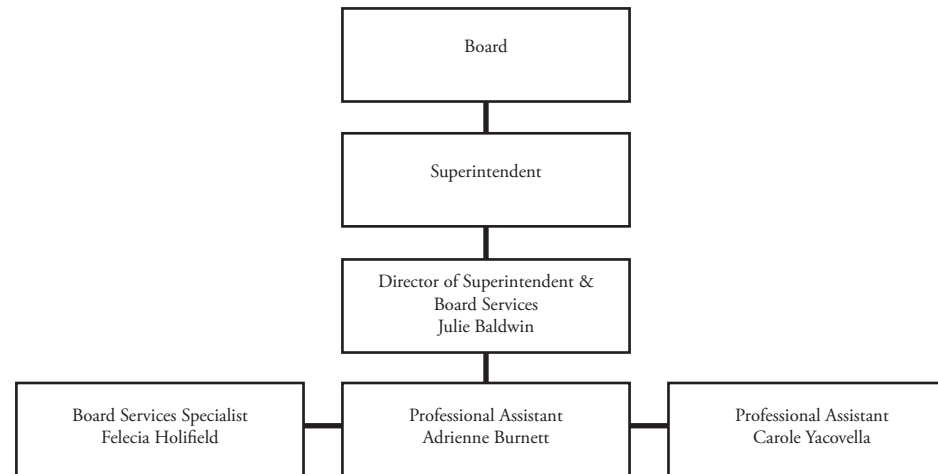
Board

Superintendent

Director of Superintendent & Board Services
Julie Baldwin

Board Services Specialist
Felecia Holifield

Professional Assistant
Adrienne Burnett

Professional Assistant
Carole Yacovella